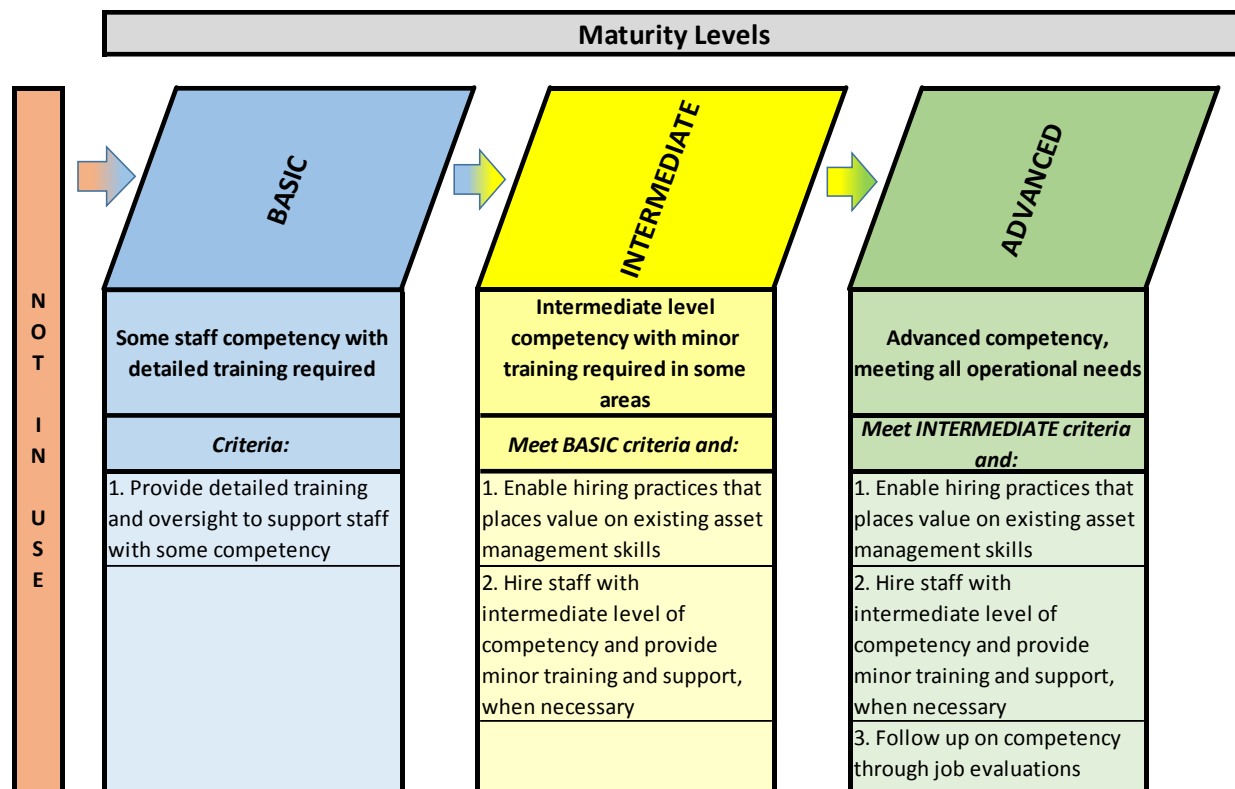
Maturity Levels

NOT IN USE

BASIC

Some staff competency with detailed training required

Criteria:

1. Provide detailed training and oversight to support staff with some competency

INTERMEDIATE

Intermediate level competency with minor training required in some areas

Meet BASIC criteria and:

1. Enable hiring practices that places value on existing asset management skills

2. Hire staff with intermediate level of competency and provide minor training and support, when necessary

ADVANCED

Advanced competency, meeting all operational needs

Meet INTERMEDIATE criteria and:

1. Enable hiring practices that places value on existing asset management skills

2. Hire staff with intermediate level of competency and provide minor training and support, when necessary

3. Follow up on competency through job evaluations